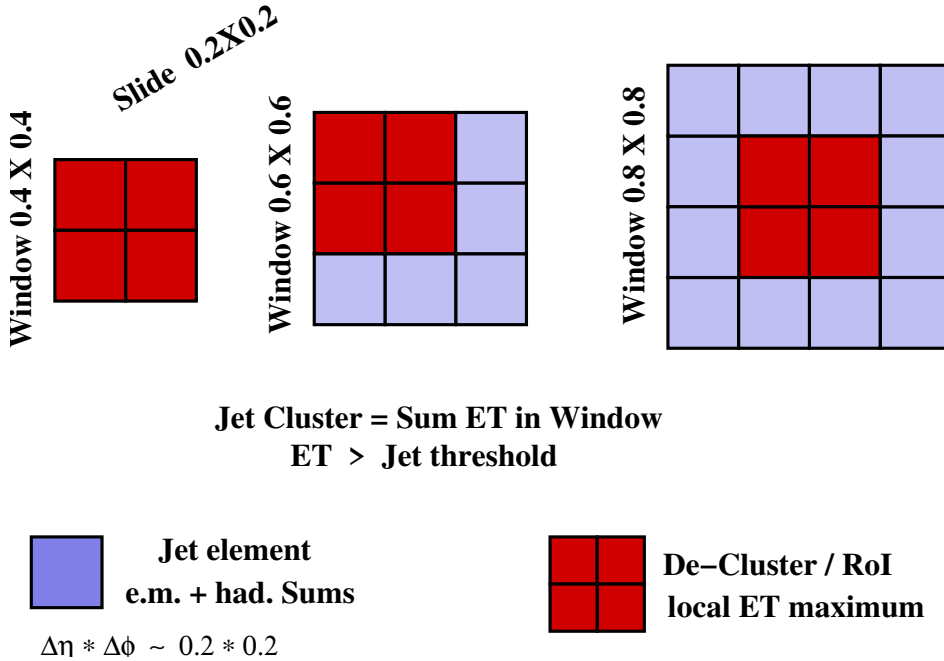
Slide 0.2X0.2

Window 0.4 X 0.4

Window 0.6 X 0.6

Window 0.8 X 0.8

Jet Cluster = Sum ET in Window
ET > Jet threshold

Jet element
e.m. + had. Sums

$\Delta\eta * \Delta\phi \sim 0.2 * 0.2$

De−Cluster / RoI
local ET maximum